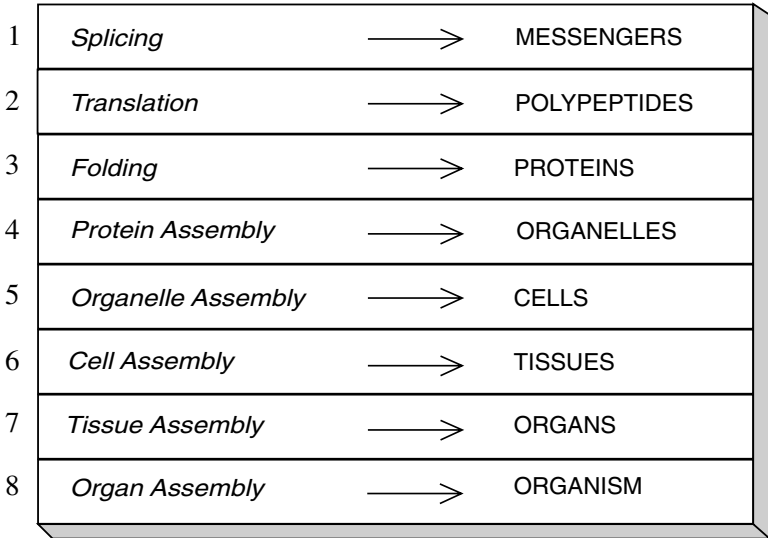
| | | | |
|---|---|---|---|
| 1 | *Splicing* | $\longrightarrow$ | MESSENGERS |
| 2 | *Translation* | $\longrightarrow$ | POLYPEPTIDES |
| 3 | *Folding* | $\longrightarrow$ | PROTEINS |
| 4 | *Protein Assembly* | $\longrightarrow$ | ORGANELLES |
| 5 | *Organelle Assembly* | $\longrightarrow$ | CELLS |
| 6 | *Cell Assembly* | $\longrightarrow$ | TISSUES |
| 7 | *Tissue Assembly* | $\longrightarrow$ | ORGANS |
| 8 | *Organ Assembly* | $\longrightarrow$ | ORGANISM |